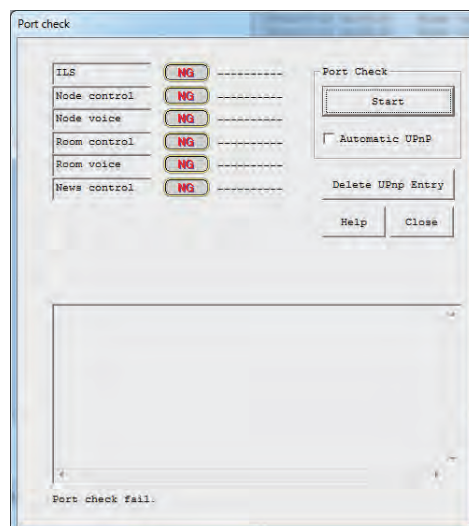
Port check

ILS NG ----------
Node control NG ----------
Node voice NG ----------
Room control NG ----------
Room voice NG ----------
News control NG ----------

Port Check
Start
Automatic UPnP

Delete UPnp Entry

Help
Close

Port check fail.